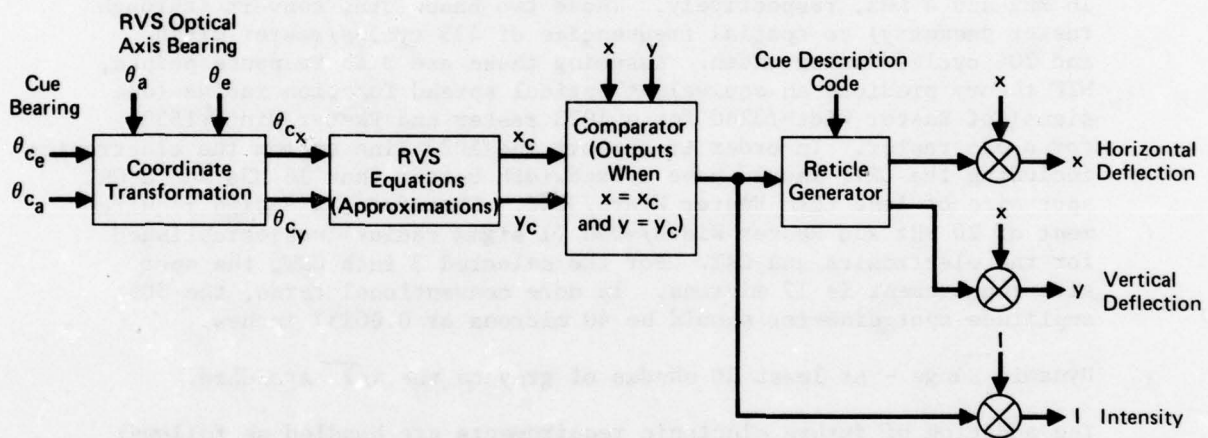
RVS Optical Axis Bearing

$\theta_a$ $\theta_e$

Cue Bearing

$\theta_{c_e}$

$\theta_{c_a}$

Coordinate Transformation

$\theta_{c_x}$

$\theta_{c_y}$

RVS Equations (Approximations)

$x_c$

$y_c$

x y

Comparator (Outputs When $x = x_c$ and $y = y_c$)

Cue Description Code

Reticle Generator

x

x Horizontal Deflection

x

y Vertical Deflection

I

I Intensity